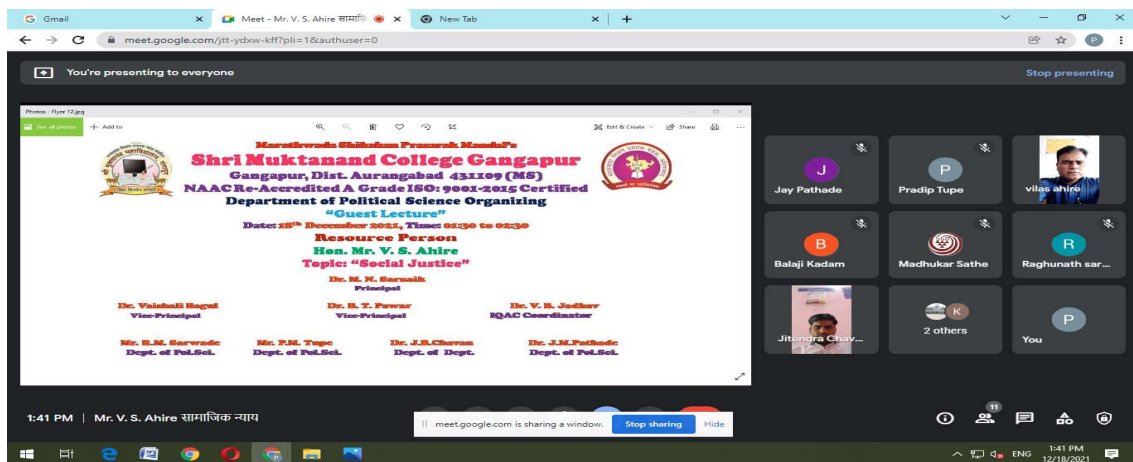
Gmail
Meet - Mr. V. S. Ahire सामाजि
New Tab
meet.google.com/jtt-ydxw-kff?pli=1&authuser=0
You're presenting to everyone
Stop presenting

Photos - Flyer 12.jpg
See all photos
Add to
Edit & Create
Share

Marathwada Shikshan Prasarak Mandal's
Shri Muktanand College Gangapur
Gangapur, Dist. Aurangabad 431109 (MS)
NAAC Re-Accredited A Grade ISO: 9001-2015 Certified
Department of Political Science Organizing
"Guest Lecture"
Date: 18th December 2021, Time: 01:30 to 02:30
Resource Person
Hon. Mr. V. S. Ahire
Topic: "Social Justice"

Dr. M. N. Sarnaik
Principal

Dr. Vaishali Bagul
Vice-Principal

Dr. R. T. Pawar
Vice-Principal

Dr. V. R. Jadhav
IQAC Coordinator

Mr. R.M. Sarwade
Dept. of Pol.Sci.

Mr. P.M. Tupe
Dept. of Pol.Sci.

Dr. J.B.Chavan
Dept. of Dept.

Dr. J.M.Pathade
Dept. of Pol.Sci.

J
Jay Pathade
P
Pradip Tupe
vilas ahire
B
Balaji Kadam
Madhukar Sathe
R
Raghunath sar...
Jitendra Chav...
K
2 others
P
You

1:41 PM | Mr. V. S. Ahire सामाजिक न्याय
meet.google.com is sharing a window.
Stop sharing
Hide
11
ENG
1:41 PM
12/18/2021